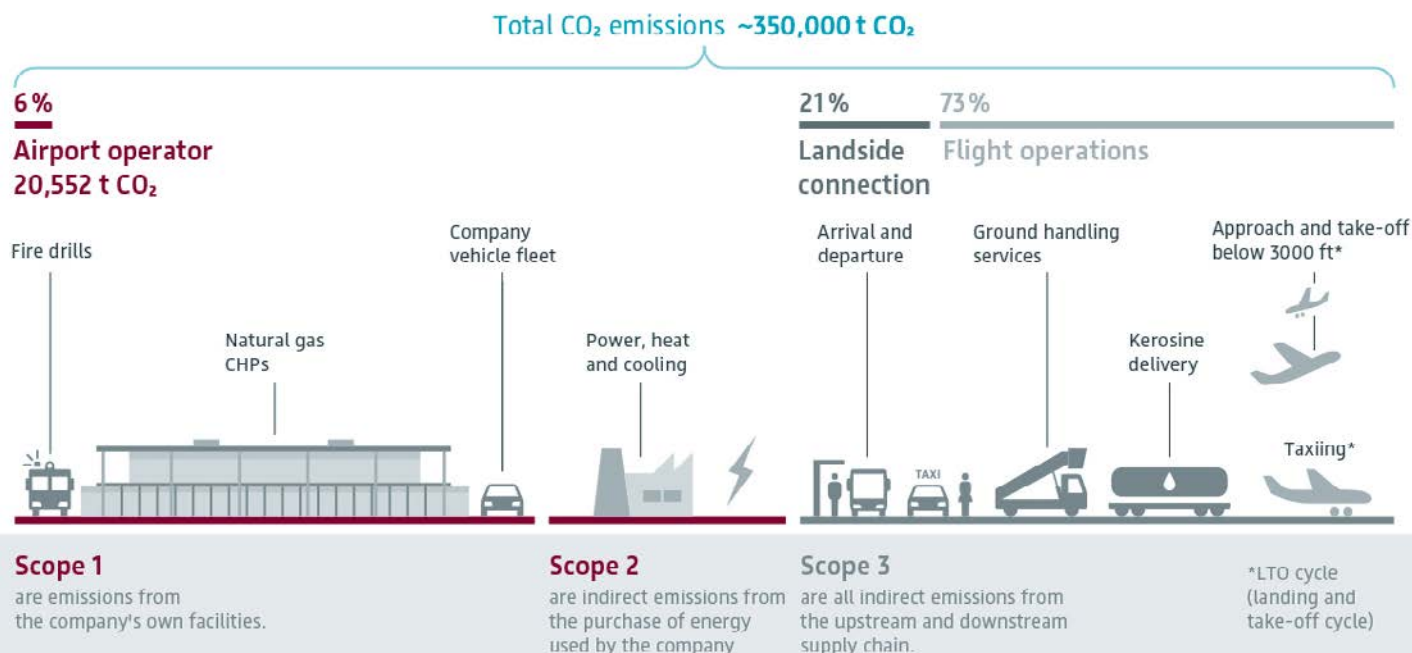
Total $CO_2$ emissions ~350,000 t $CO_2$

6 %
Airport operator
20,552 t $CO_2$

21%
Landside connection

73%
Flight operations

Fire drills

Natural gas CHPs

Company vehicle fleet

Power, heat and cooling

Arrival and departure

TAXI

Ground handling services

Kerosine delivery

Approach and take-off below 3000 ft*

Taxiing*

Scope 1
are emissions from the company's own facilities.

Scope 2
are indirect emissions from the purchase of energy used by the company

Scope 3
are all indirect emissions from the upstream and downstream supply chain.

*LTO cycle (landing and take-off cycle)